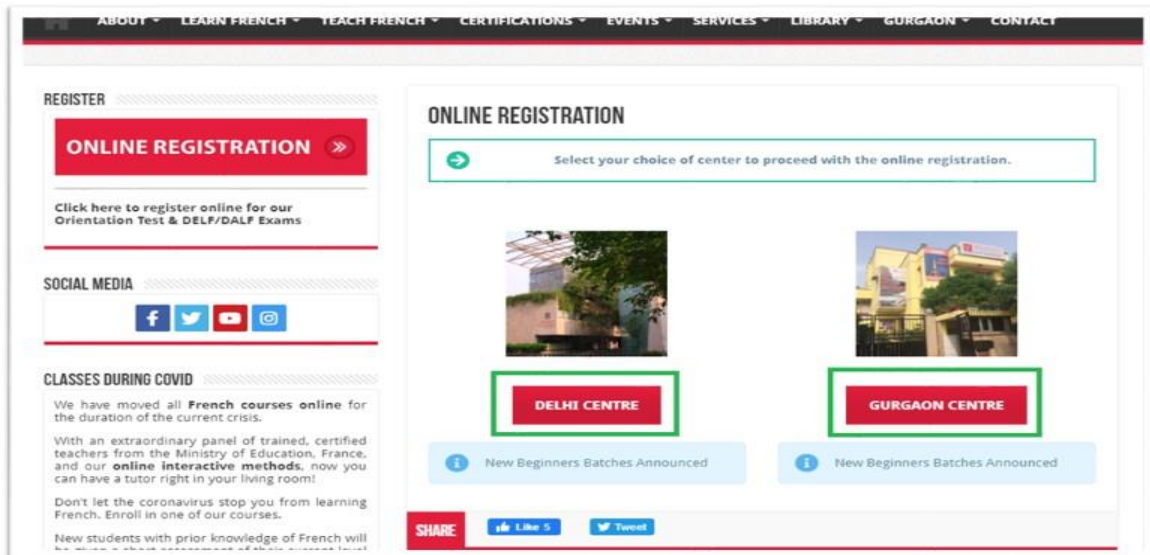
ABOUT ▾ LEARN FRENCH ▾ TEACH FRENCH ▾ CERTIFICATIONS ▾ EVENTS ▾ SERVICES ▾ LIBRARY ▾ GURGAON ▾ CONTACT

REGISTER

ONLINE REGISTRATION »

Click here to register online for our Orientation Test & DELF/DALF Exams

SOCIAL MEDIA

CLASSES DURING COVID

We have moved all French courses online for the duration of the current crisis.

With an extraordinary panel of trained, certified teachers from the Ministry of Education, France, and our online interactive methods, now you can have a tutor right in your living room!

Don't let the coronavirus stop you from learning French. Enroll in one of our courses.

New students with prior knowledge of French will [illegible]

ONLINE REGISTRATION

Select your choice of center to proceed with the online registration.

DELHI CENTRE

GURGAON CENTRE

New Beginners Batches Announced

New Beginners Batches Announced

SHARE

Like 5

Tweet